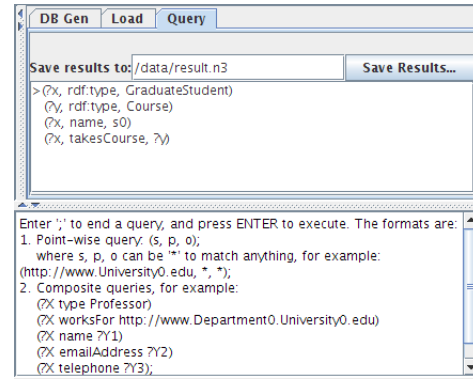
DB Gen | Load | Query

Save results to: /data/result.n3
Save Results...

>(?x, rdf:type, GraduateStudent)
(?y, rdf:type, Course)
(?x, name, s0)
(?x, takesCourse, ?y)

Enter ';' to end a query, and press ENTER to execute. The formats are:
1. Point-wise query: (s, p, o);
where s, p, o can be '*' to match anything, for example:
(http://www.University0.edu, *, *);
2. Composite queries, for example:
(?X type Professor)
(?X worksFor http://www.Department0.University0.edu)
(?X name ?Y1)
(?X emailAddress ?Y2)
(?X telephone ?Y3);